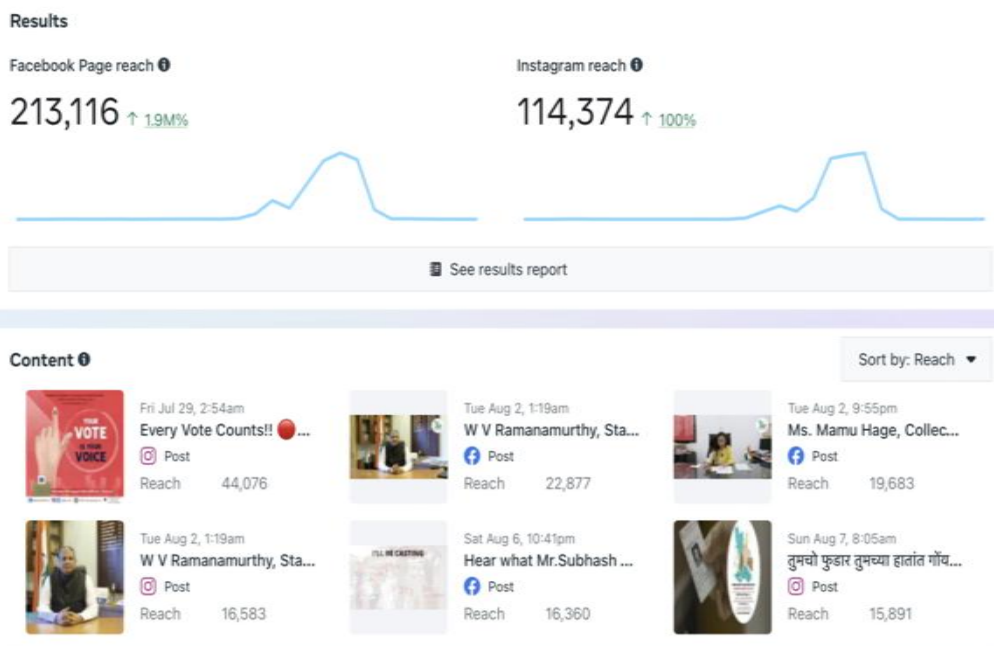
Results

Facebook Page reach

213,116 ↑ 1.9M%

Instagram reach

114,374 ↑ 100%

See results report

Content

Sort by: Reach

YOUR VOTE IS YOUR VOICE

Fri Jul 29, 2:54am
Every Vote Counts!! 🔴...
Post
Reach 44,076

Tue Aug 2, 1:19am
W V Ramanamurthy, Sta...
Post
Reach 22,877

Tue Aug 2, 9:55pm
Ms. Mamu Hage, Collec...
Post
Reach 19,683

Tue Aug 2, 1:19am
W V Ramanamurthy, Sta...
Post
Reach 16,583

I'LL BE CASTING

Sat Aug 6, 10:41pm
Hear what Mr.Subhash ...
Post
Reach 16,360

Sun Aug 7, 8:05am
तुमचो फुडार तुमच्या हातांत गॉंय...
Post
Reach 15,891